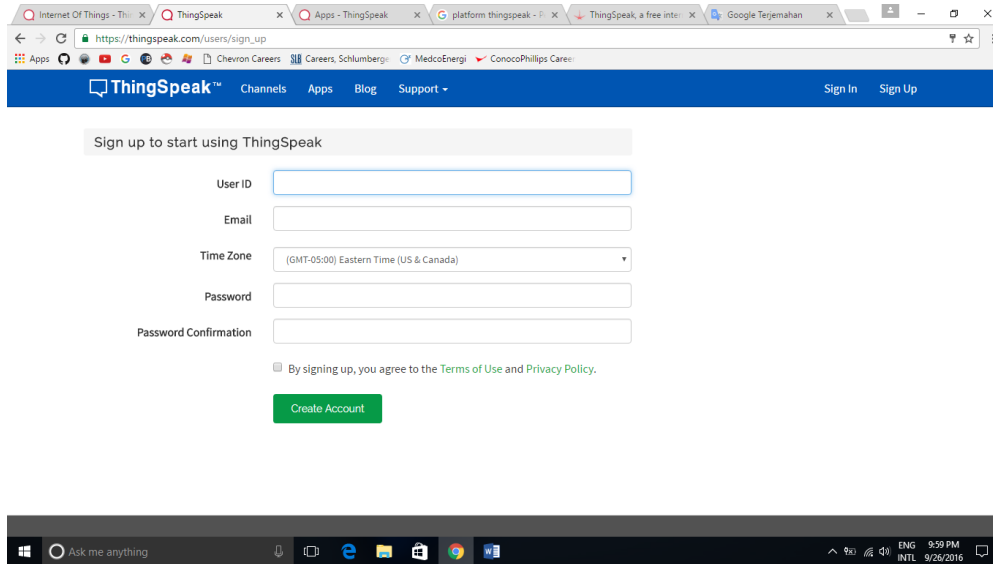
Internet Of Things - Thi × ThingSpeak × Apps - ThingSpeak × platform thingspeak - P × ThingSpeak, a free inte × Google Terjemahan ×

https://thingspeak.com/users/sign_up

Apps Chevron Careers Careers, Schlumberge MedcoEnergi ConocoPhillips Caree

ThingSpeak™ Channels Apps Blog Support ▾ Sign In Sign Up

Sign up to start using ThingSpeak

User ID

Email

Time Zone (GMT-05:00) Eastern Time (US & Canada)

Password

Password Confirmation

By signing up, you agree to the Terms of Use and Privacy Policy.

Create Account

Ask me anything

ENG INTL 9:59 PM 9/26/2016